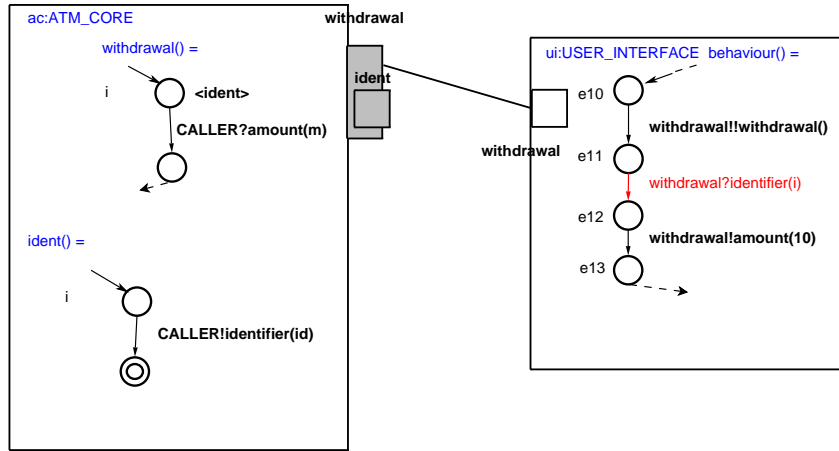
ac:ATM_CORE

withdrawal() =

i

<ident>

CALLER?amount(m)

ident() =

i

CALLER!identifier(id)

withdrawal

ident

withdrawal

ui:USER_INTERFACE behaviour() =

e10

withdrawal!!withdrawal()

e11

withdrawal?identifier(i)

e12

withdrawal!amount(10)

e13